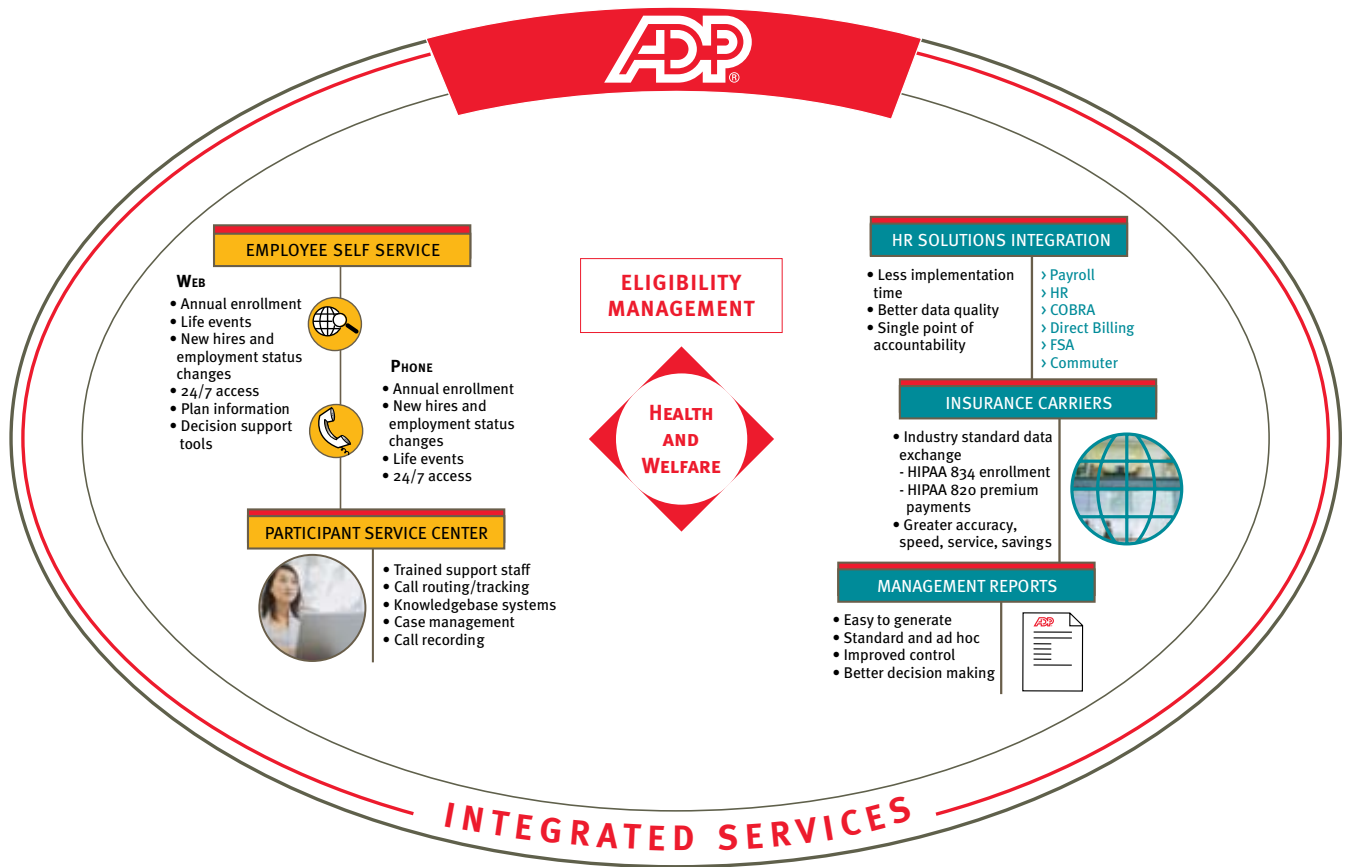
ADP®

EMPLOYEE SELF SERVICE

WEB
• Annual enrollment
• Life events
• New hires and employment status changes
• 24/7 access
• Plan information
• Decision support tools

PHONE
• Annual enrollment
• New hires and employment status changes
• Life events
• 24/7 access

PARTICIPANT SERVICE CENTER
• Trained support staff
• Call routing/tracking
• Knowledgebase systems
• Case management
• Call recording

ELIGIBILITY MANAGEMENT

HEALTH AND WELFARE

HR SOLUTIONS INTEGRATION
• Less implementation time
• Better data quality
• Single point of accountability

› Payroll
› HR
› COBRA
› Direct Billing
› FSA
› Commuter

INSURANCE CARRIERS
• Industry standard data exchange
- HIPAA 834 enrollment
- HIPAA 820 premium payments
• Greater accuracy, speed, service, savings

MANAGEMENT REPORTS
• Easy to generate
• Standard and ad hoc
• Improved control
• Better decision making

ADP

INTEGRATED SERVICES